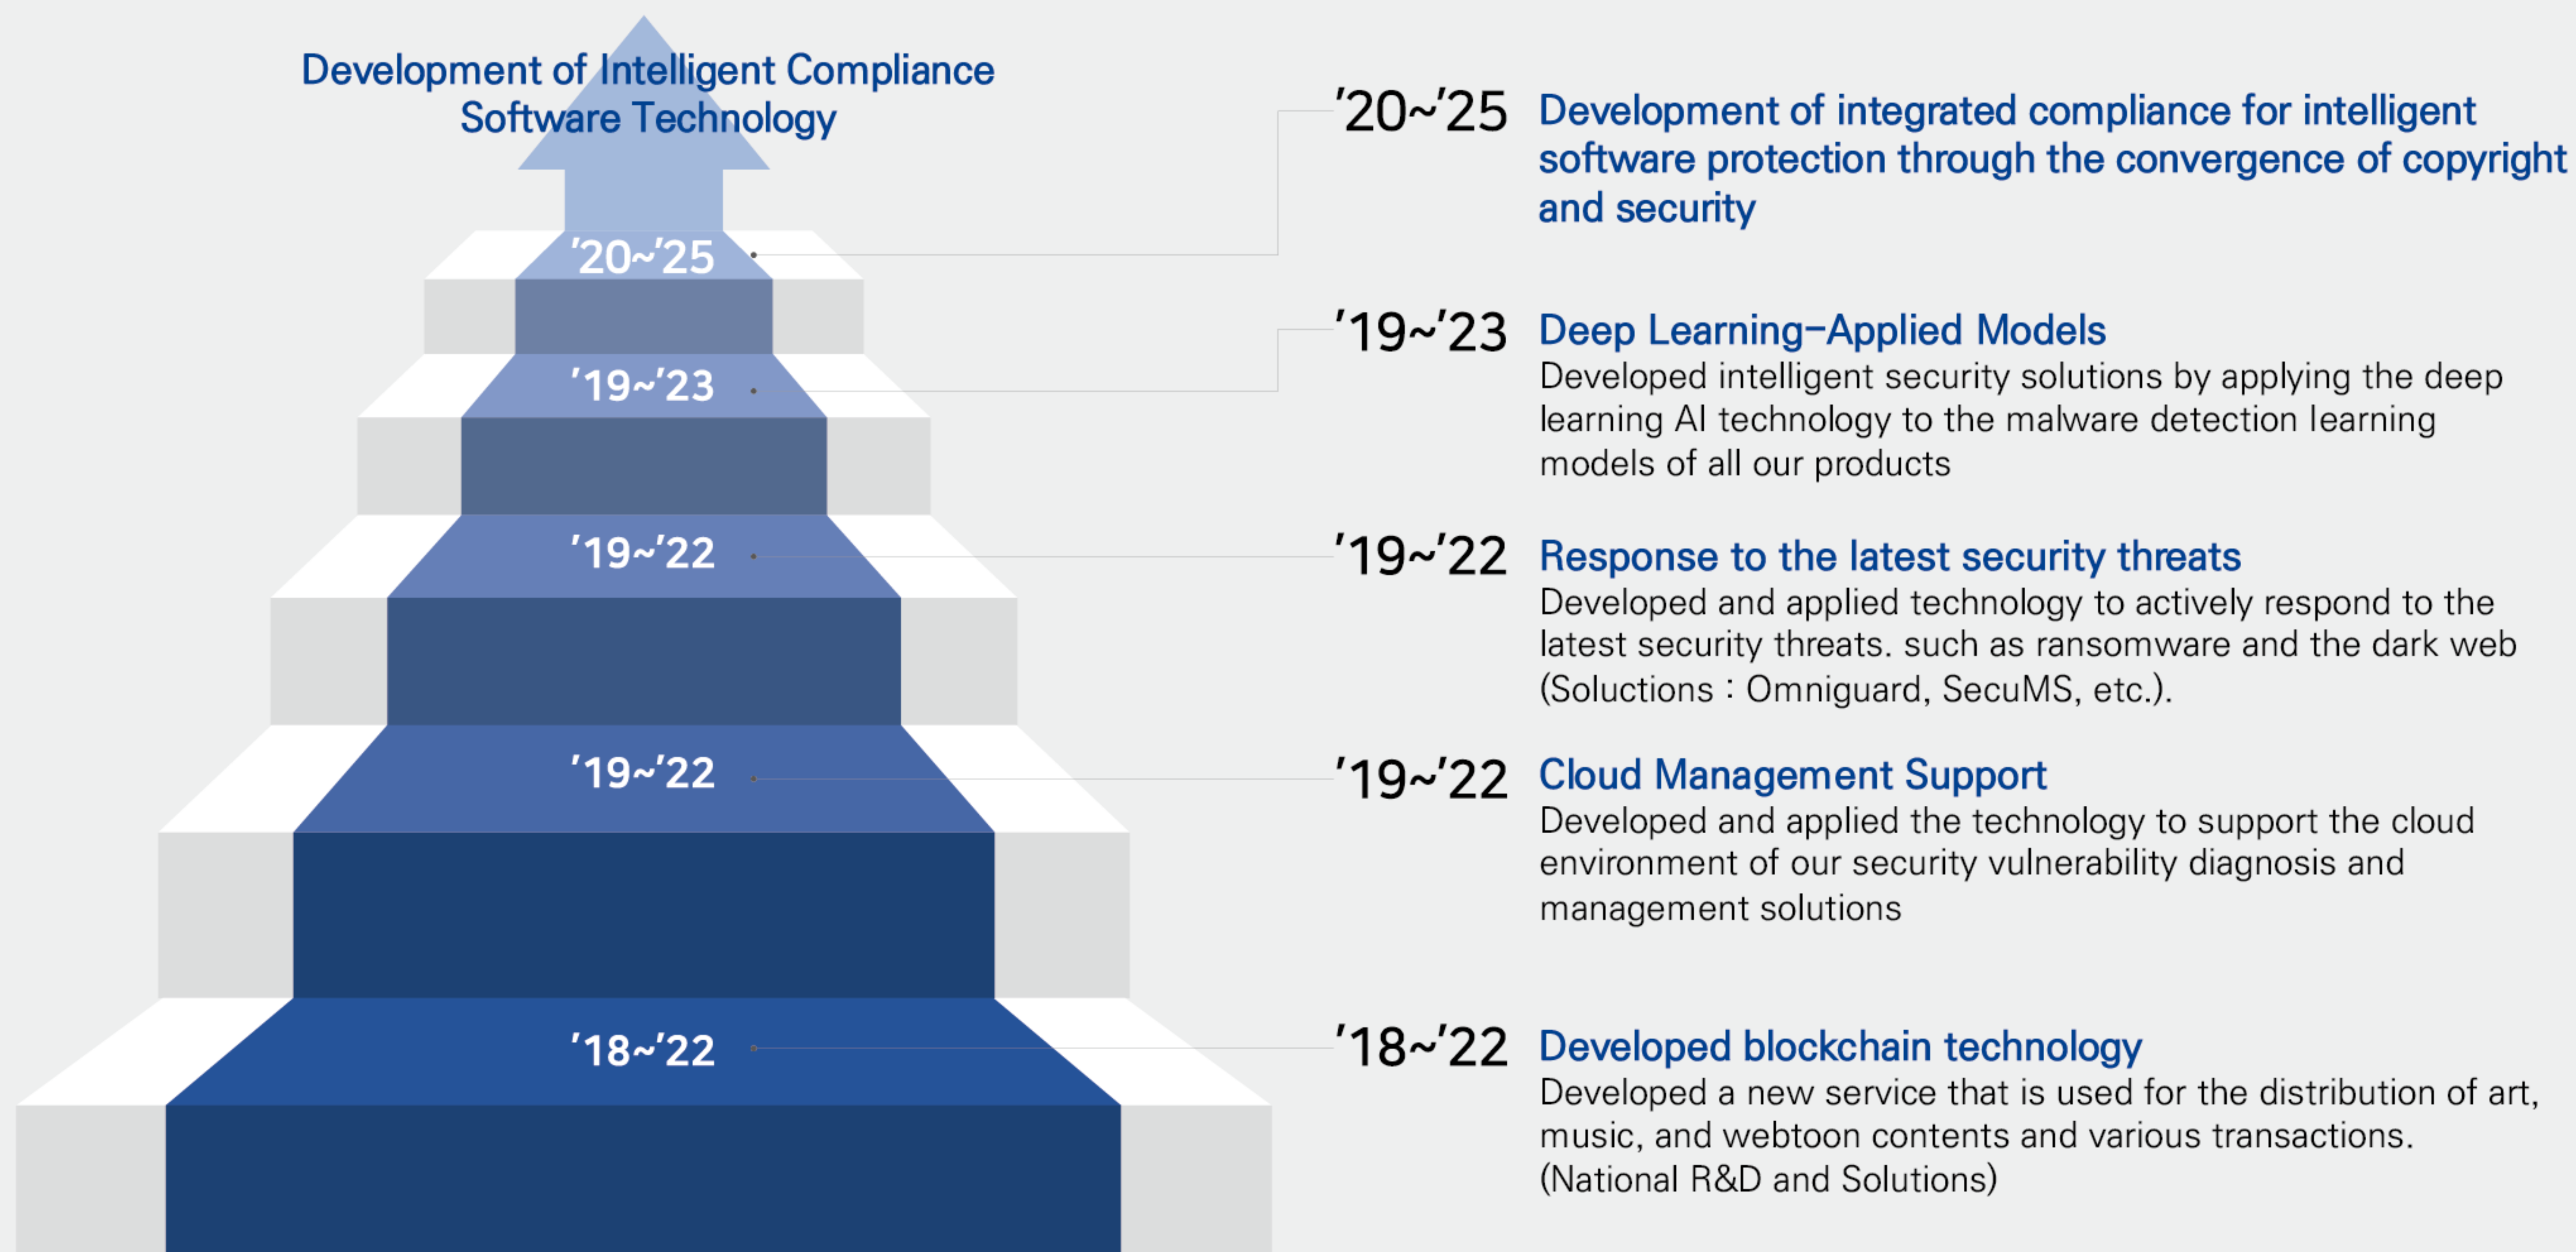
Development of Intelligent Compliance Software Technology

’20~’25

’19~’23

’19~’22

’19~’22

’18~’22

’20~’25 Development of integrated compliance for intelligent software protection through the convergence of copyright and security

’19~’23 Deep Learning-Applied Models
Developed intelligent security solutions by applying the deep learning AI technology to the malware detection learning models of all our products

’19~’22 Response to the latest security threats
Developed and applied technology to actively respond to the latest security threats. such as ransomware and the dark web (Soluctions : Omniguard, SecuMS, etc.).

’19~’22 Cloud Management Support
Developed and applied the technology to support the cloud environment of our security vulnerability diagnosis and management solutions

’18~’22 Developed blockchain technology
Developed a new service that is used for the distribution of art, music, and webtoon contents and various transactions. (National R&D and Solutions)